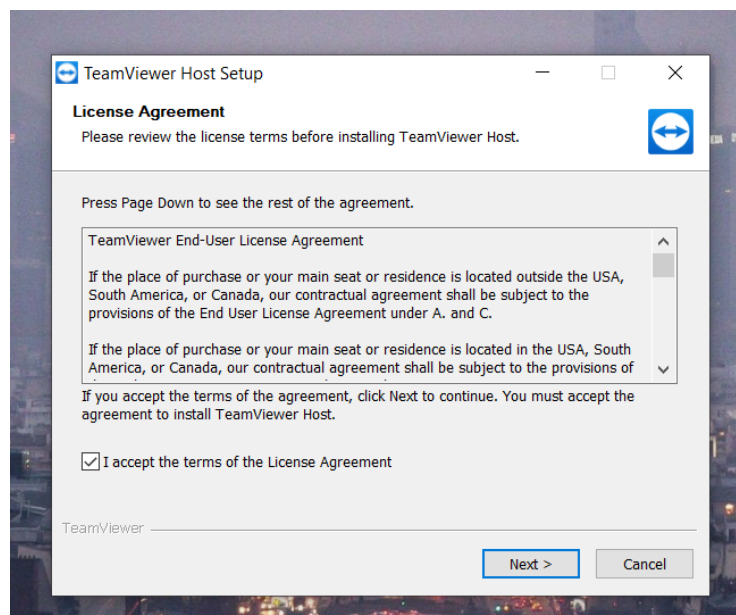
TeamViewer Host Setup

License Agreement

Please review the license terms before installing TeamViewer Host.

Press Page Down to see the rest of the agreement.

TeamViewer End-User License Agreement

If the place of purchase or your main seat or residence is located outside the USA, South America, or Canada, our contractual agreement shall be subject to the provisions of the End User License Agreement under A. and C.

If the place of purchase or your main seat or residence is located in the USA, South America, or Canada, our contractual agreement shall be subject to the provisions of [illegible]

If you accept the terms of the agreement, click Next to continue. You must accept the agreement to install TeamViewer Host.

I accept the terms of the License Agreement

TeamViewer

Next >

Cancel